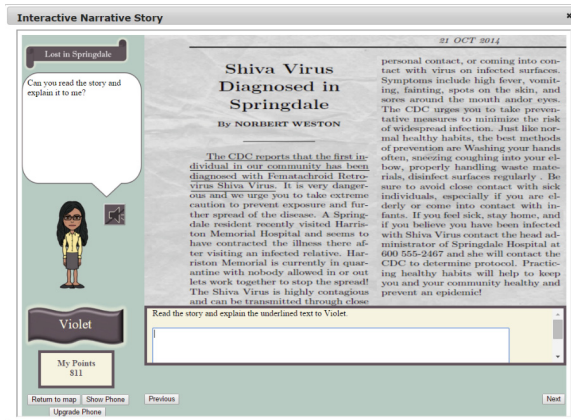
Interactive Narrative Story

×

Lost in Springdale

Can you read the story and explain it to me?

Violet

My Points
$11

Return to map | Show Phone | Upgrade Phone

Previous

21 OCT 2014

Shiva Virus Diagnosed in Springdale

By NORBERT WESTON

The CDC reports that the first individual in our community has been diagnosed with Fematachroid Retrovirus Shiva Virus. It is very dangerous and we urge you to take extreme caution to prevent exposure and further spread of the disease. A Springdale resident recently visited Harriston Memorial Hospital and seems to have contracted the illness there after visiting an infected relative. Harriston Memorial is currently in quarantine with nobody allowed in or out lets work together to stop the spread! The Shiva Virus is highly contagious and can be transmitted through close personal contact, or coming into contact with virus on infected surfaces. Symptoms include high fever, vomiting, fainting, spots on the skin, and sores around the mouth andor eyes. The CDC urges you to take preventative measures to minimize the risk of widespread infection. Just like normal healthy habits, the best methods of prevention are Washing your hands often, sneezing coughing into your elbow, properly handling waste materials, disinfect surfaces regularly . Be sure to avoid close contact with sick individuals, especially if you are elderly or come into contact with infants. If you feel sick, stay home, and if you believe you have been infected with Shiva Virus contact the head administrator of Springdale Hospital at 600 555-2467 and she will contact the CDC to determine protocol. Practicing healthy habits will help to keep you and your community healthy and prevent an epidemic!

Read the story and explain the underlined text to Violet.

Next